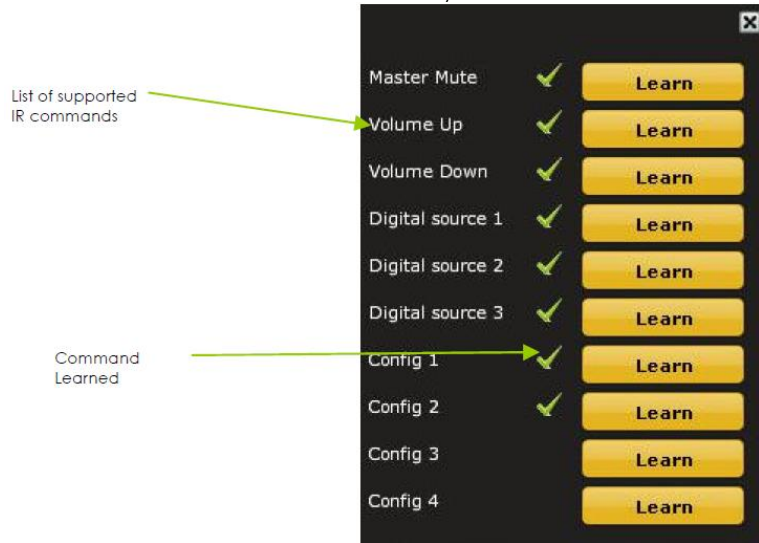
List of supported IR commands

Command Learned

Master Mute Learn
Volume Up Learn
Volume Down Learn
Digital source 1 Learn
Digital source 2 Learn
Digital source 3 Learn
Config 1 Learn
Config 2 Learn
Config 3 Learn
Config 4 Learn